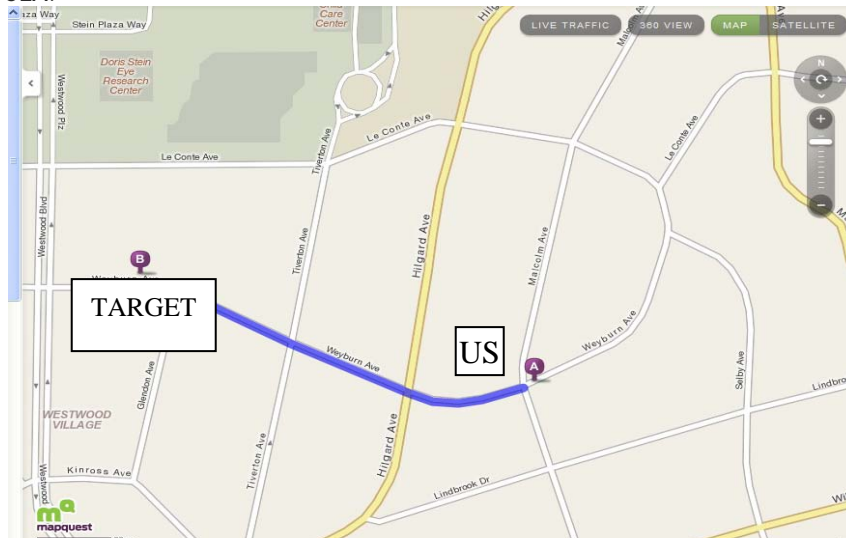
Stein Plaza Way

Stein Plaza Way

Care Center

Hilgard

LIVE TRAFFIC

360 VIEW

MAP

SATELLITE

N

Doris Stein Eye Research Center

Westwood Plz

Malcolm

Le Conte Ave

Le Conte Ave

Le Conte Ave

Tiverton Ave

Westwood Blvd

Hilgard Ave

Malcolm Ave

B

Weyburn Ave

TARGET

Weyburn Ave

US

Weyburn Ave

A

Selby Ave

Lindbro

Glendon Ave

WESTWOOD VILLAGE

Tiverton Ave

Hilgard Ave

Kinross Ave

Westwood

Lindbrook Dr

Wi

mapquest